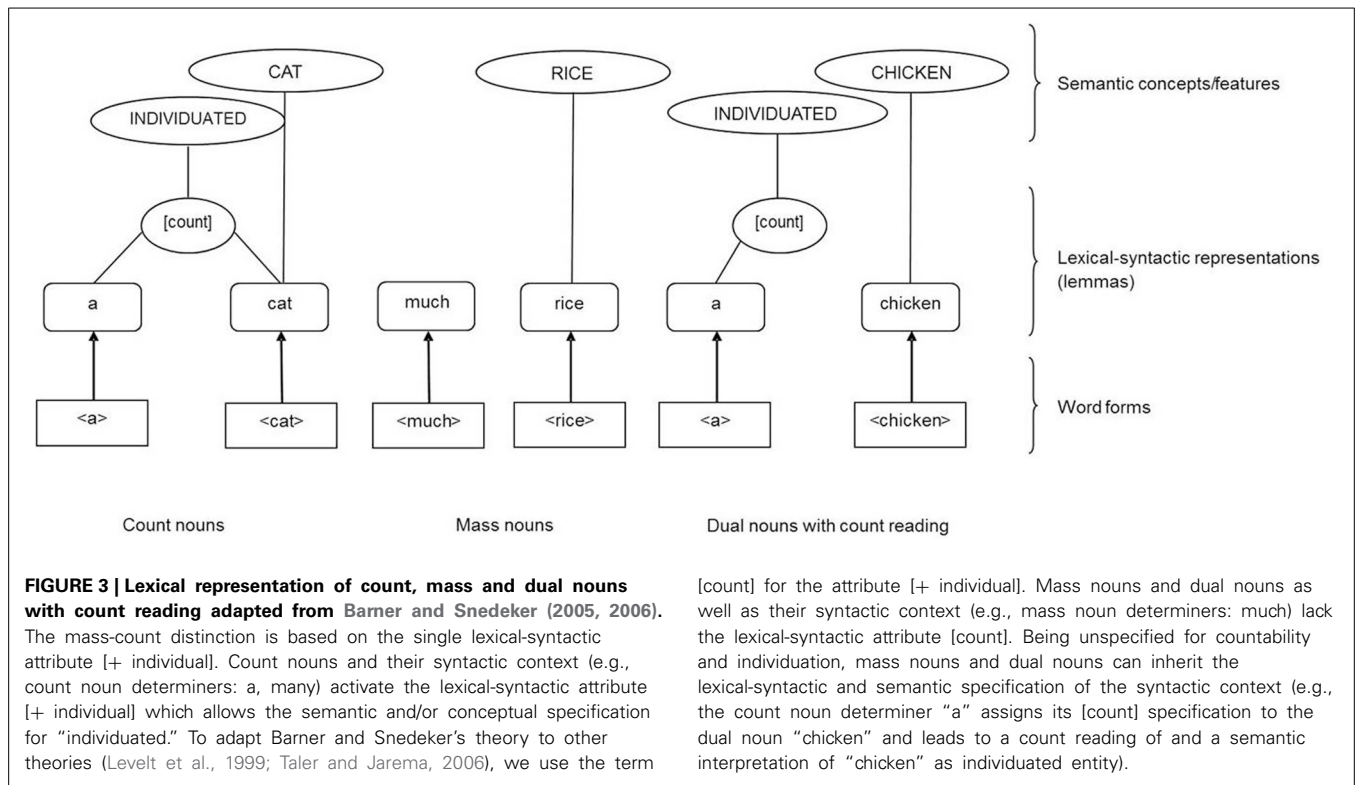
CAT

RICE

CHICKEN

Semantic concepts/features

INDIVIDUATED

INDIVIDUATED

[count]

[count]

Lexical-syntactic representations (lemmas)

a

cat

much

rice

a

chicken

<a>

<cat>

<much>

<rice>

<a>

<chicken>

Word forms

Count nouns

Mass nouns

Dual nouns with count reading

**FIGURE 3 | Lexical representation of count, mass and dual nouns with count reading adapted from Barner and Snedeker (2005, 2006).** The mass-count distinction is based on the single lexical-syntactic attribute [+ individual]. Count nouns and their syntactic context (e.g., count noun determiners: a, many) activate the lexical-syntactic attribute [+ individual] which allows the semantic and/or conceptual specification for "individuated." To adapt Barner and Snedeker's theory to other theories (Levelt et al., 1999; Taler and Jarema, 2006), we use the term [count] for the attribute [+ individual]. Mass nouns and dual nouns as well as their syntactic context (e.g., mass noun determiners: much) lack the lexical-syntactic attribute [count]. Being unspecified for countability and individuation, mass nouns and dual nouns can inherit the lexical-syntactic and semantic specification of the syntactic context (e.g., the count noun determiner "a" assigns its [count] specification to the dual noun "chicken" and leads to a count reading of and a semantic interpretation of "chicken" as individuated entity).